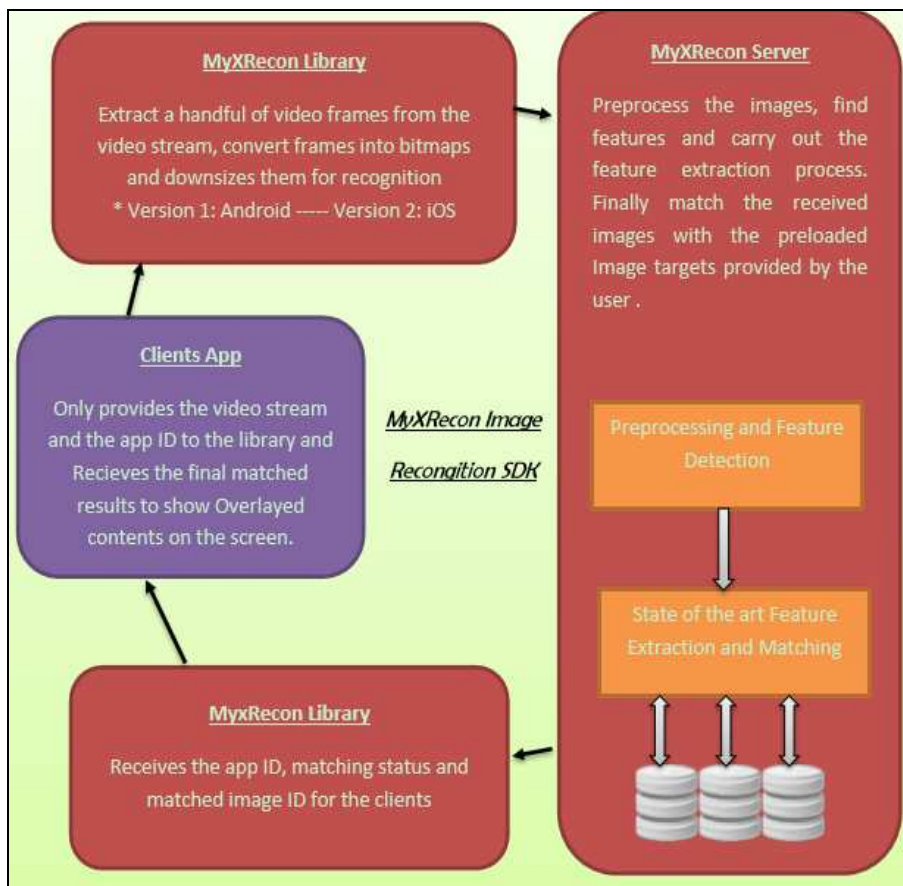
MyXRecon Library

Extract a handful of video frames from the video stream, convert frames into bitmaps and downsizes them for recognition
* Version 1: Android ----- Version 2: iOS

MyXRecon Server

Preprocess the images, find features and carry out the feature extraction process. Finally match the received images with the preloaded Image targets provided by the user .

Clients App

Only provides the video stream and the app ID to the library and Recieves the final matched results to show Overlayed contents on the screen.

MyXRecon Image Recongition SDK

Preprocessing and Feature Detection

State of the art Feature Extraction and Matching

MyxRecon Library

Receives the app ID, matching status and matched image ID for the clients